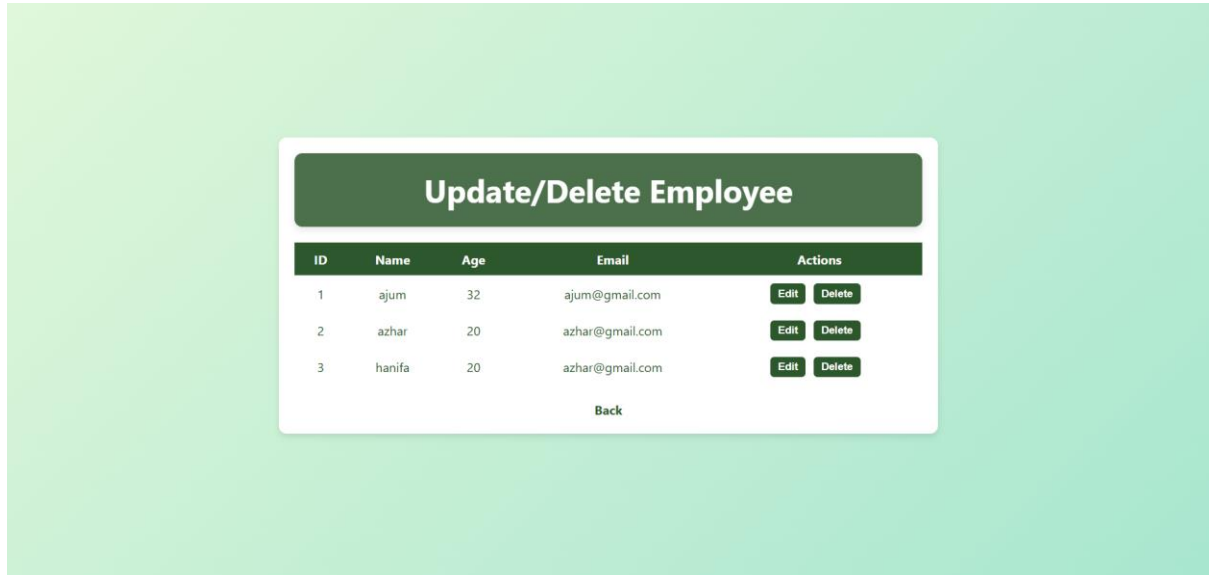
Update/Delete Employee

| ID | Name | Age | Email | Actions |
|---|---|---|---|---|
| 1 | ajum | 32 | ajum@gmail.com | Edit Delete |
| 2 | azhar | 20 | azhar@gmail.com | Edit Delete |
| 3 | hanifa | 20 | azhar@gmail.com | Edit Delete |

Back